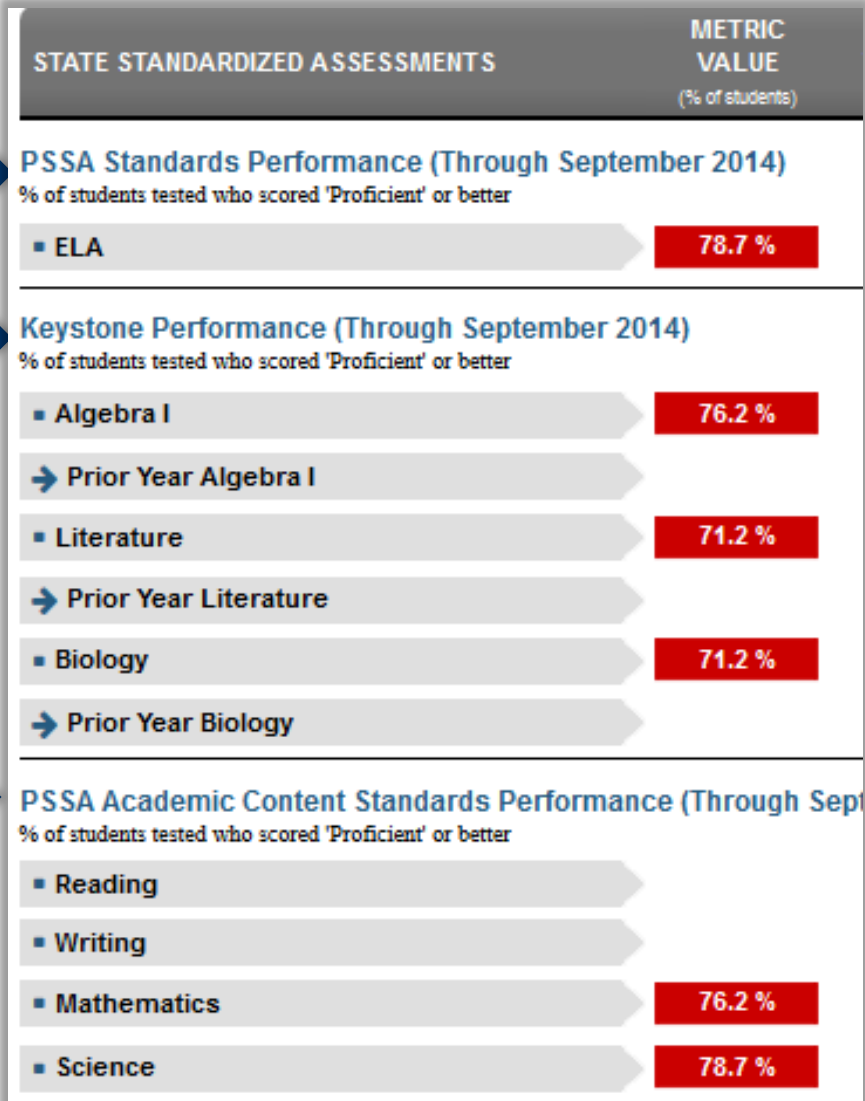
| STATE STANDARDIZED ASSESSMENTS | METRIC VALUE (% of students) |
|---|---|

PSSA Standards Performance (Through September 2014)
% of students tested who scored 'Proficient' or better

| | |
|---|---|
| ▪ ELA | 78.7 % |

Keystone Performance (Through September 2014)
% of students tested who scored 'Proficient' or better

| | |
|---|---|
| ▪ Algebra I | 76.2 % |
| ➔ Prior Year Algebra I | |
| ▪ Literature | 71.2 % |
| ➔ Prior Year Literature | |
| ▪ Biology | 71.2 % |
| ➔ Prior Year Biology | |

PSSA Academic Content Standards Performance (Through Sept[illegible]
% of students tested who scored 'Proficient' or better

| | |
|---|---|
| ▪ Reading | |
| ▪ Writing | |
| ▪ Mathematics | 76.2 % |
| ▪ Science | 78.7 % |